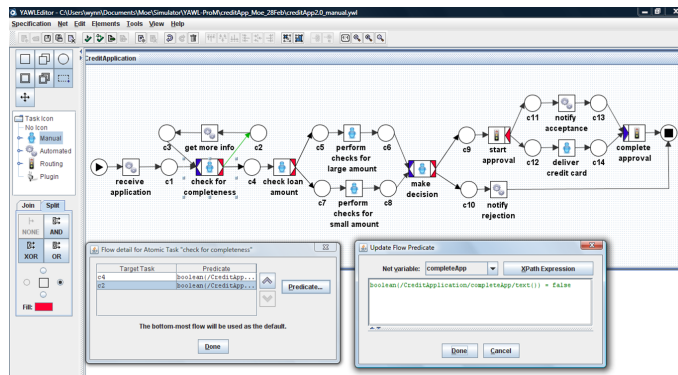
YAWLEditor - C:\Users\wynn\Documents\Moe\Simulator\YAWL-ProM\creditApp_Moe_28Feb\creditApp2.0_manual.ywl

Specification Net Edit Elements Tools View Help

CreditApplication

Task Icon
No Icon
Manual
Automated
Routing
Plugin

Join Split

NONE AND
XOR OR

Fill:

receive application
c1
c3
get more info
c2
check for completeness
c4
check loan amount
c5
perform checks for large amount
c6
c7
perform checks for small amount
c8
make decision
c9
start approval
c10
notify rejection
c11
notify acceptance
c13
c12
deliver credit card
c14
complete approval

Flow detail for Atomic Task "check for completeness"

| Target Task | Predicate |
|---|---|
| c4 | boolean(/CreditApp... |
| c2 | boolean(/CreditApp... |

Predicate...

The bottom-most flow will be used as the default.

Done

Update Flow Predicate

Net variable: completeApp

XPath Expression

boolean(/CreditApplication/completeApp/text() = false

Done Cancel